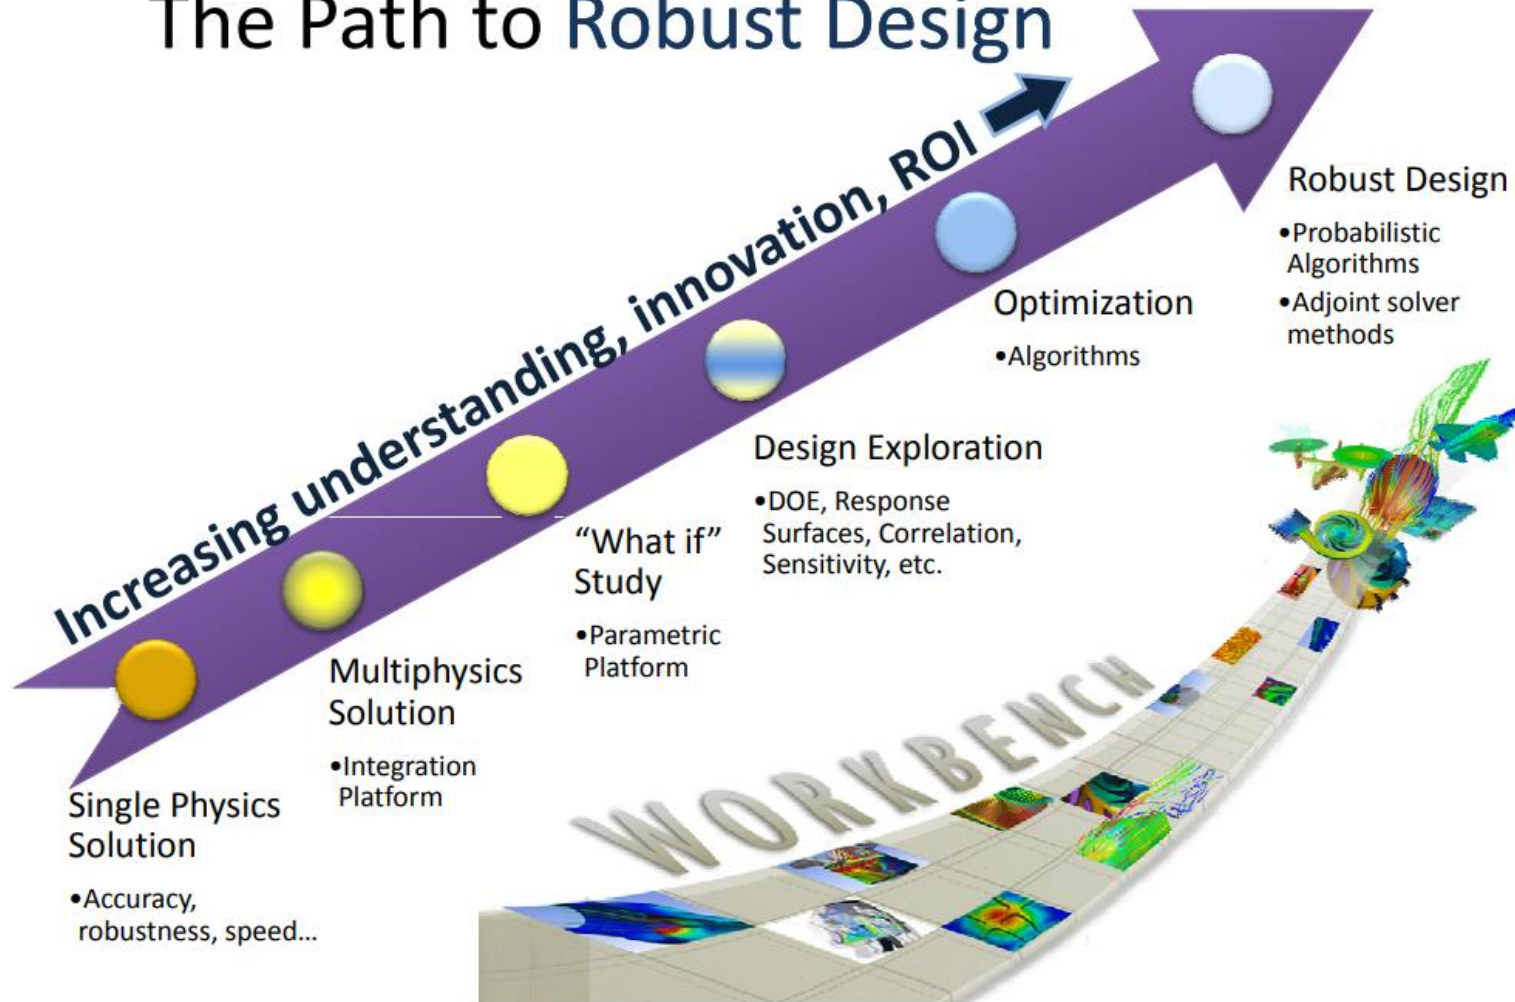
The Path to Robust Design

Increasing understanding, innovation, ROI

Single Physics Solution
•Accuracy, robustness, speed...

Multiphysics Solution
•Integration Platform

"What if" Study
•Parametric Platform

Design Exploration
•DOE, Response Surfaces, Correlation, Sensitivity, etc.

Optimization
•Algorithms

Robust Design
•Probabilistic Algorithms
•Adjoint solver methods

WORKBENCH